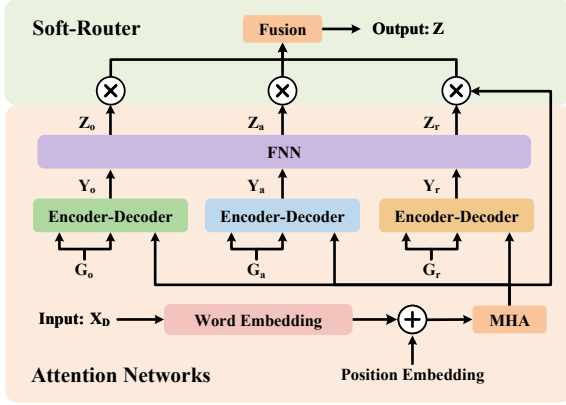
Soft-Router

Fusion

Output: Z

$Z_o$

$Z_a$

$Z_r$

FNN

$Y_o$

$Y_a$

$Y_r$

Encoder-Decoder

Encoder-Decoder

Encoder-Decoder

$G_o$

$G_a$

$G_r$

Input: $X_D$

Word Embedding

MHA

Position Embedding

Attention Networks